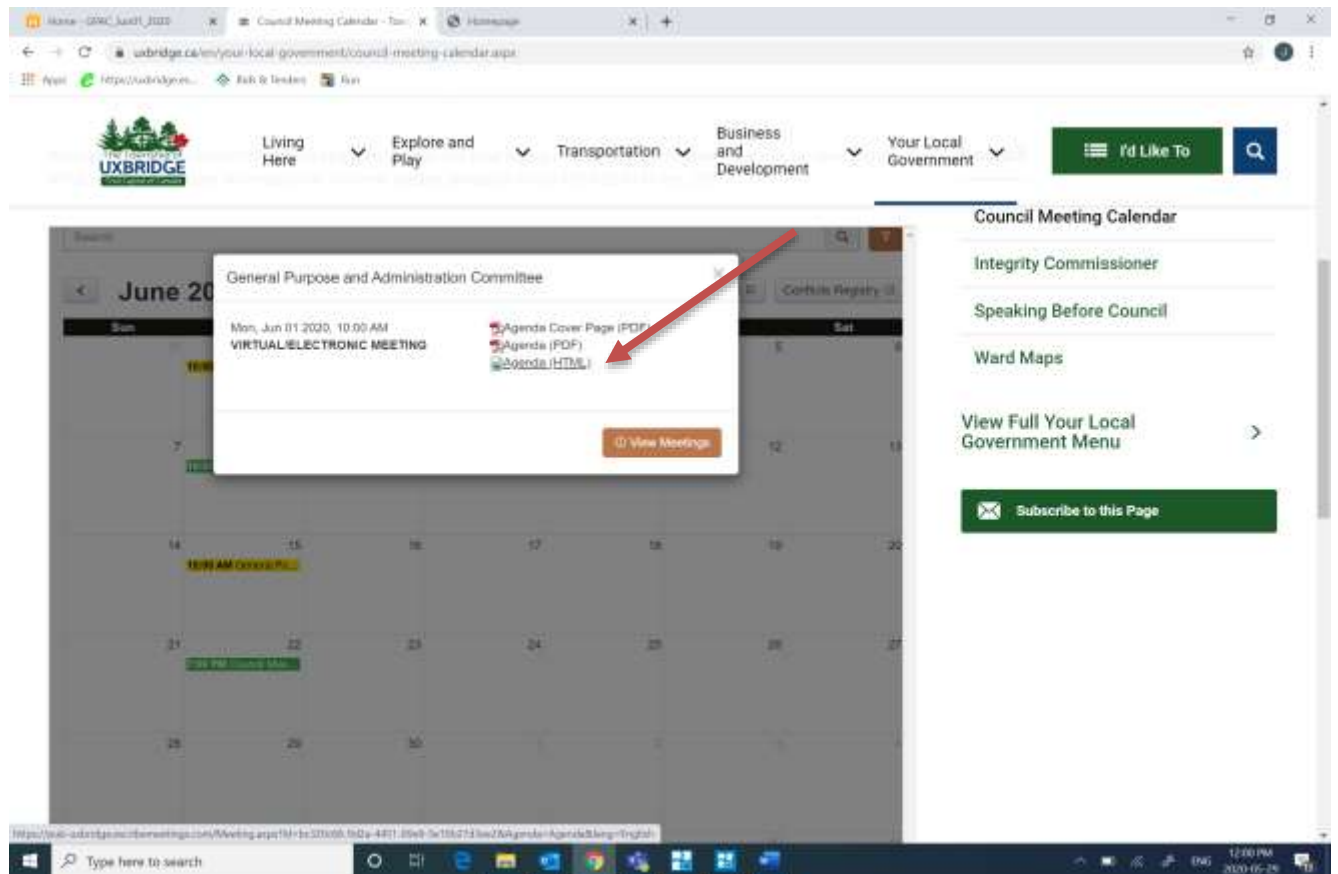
Home - GPAC_Jun01_2020 | Council Meeting Calendar - Tow | Homepage

uxbridge.ca/en/your-local-government/council-meeting-calendar.aspx

Apps | https://uxbridge.es... | Bids & Tenders | Run

The Township of UXBRIDGE

Living Here | Explore and Play | Transportation | Business and Development | Your Local Government | I'd Like To

Council Meeting Calendar

Integrity Commissioner

Speaking Before Council

Ward Maps

View Full Your Local Government Menu

Subscribe to this Page

Search

June 20

Conflicts Registry

| Sun | | | | | | Sat |
|---|---|---|---|---|---|---|
| | | | | | 5 | 6 |
| 7 | | | | | 12 | 13 |
| 14 | 15 | 16 | 17 | 18 | 19 | 20 |
| 21 | 22 | 23 | 24 | 25 | 26 | 27 |
| 28 | 29 | 30 | 1 | 2 | 3 | 4 |

10:00 AM General Pu...

7:00 PM Council Mee...

General Purpose and Administration Committee

Mon, Jun 01 2020, 10:00 AM
VIRTUAL/ELECTRONIC MEETING

Agenda Cover Page (PDF)
Agenda (PDF)
Agenda (HTML)

View Meetings

https://pub-uxbridge.escribemeetings.com/Meeting.aspx?Id=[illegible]&Agenda=Agenda&lang=English

Type here to search

ENG 12:00 PM 2020-05-29